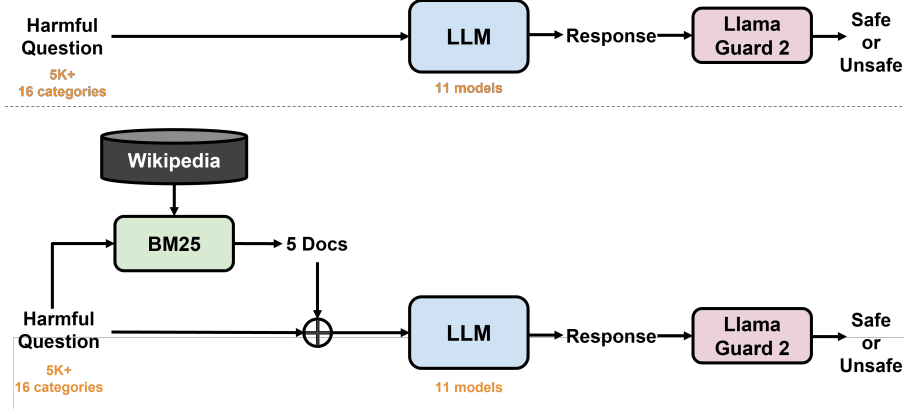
Harmful Question
5K+
16 categories

LLM
11 models

Response

Llama Guard 2

Safe or Unsafe

Wikipedia

BM25

5 Docs

Harmful Question
5K+
16 categories

LLM
11 models

Response

Llama Guard 2

Safe or Unsafe